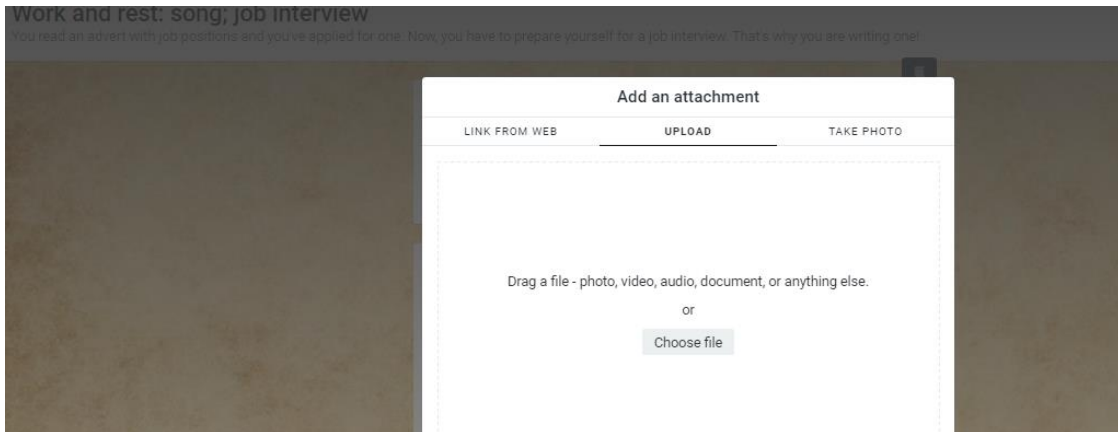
Work and rest: song; job interview
You read an advert with job positions and you've applied for one. Now, you have to prepare yourself for a job interview. That's why you are writing one!

Add an attachment

LINK FROM WEB
UPLOAD
TAKE PHOTO

Drag a file - photo, video, audio, document, or anything else.
or
Choose file